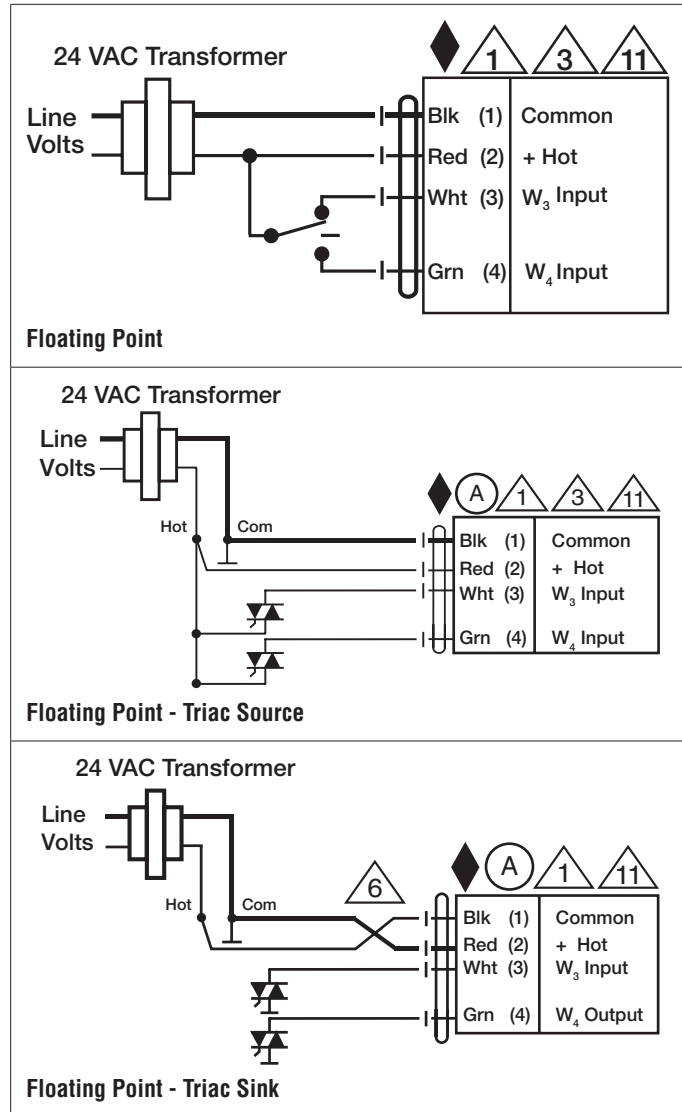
24 VAC Transformer

1 3 11

Line Volts

Blk (1) Common
Red (2) + Hot
Wht (3) $W_3$ Input
Grn (4) $W_4$ Input

Floating Point

24 VAC Transformer

Line Volts

A 1 3 11

Hot Com

Blk (1) Common
Red (2) + Hot
Wht (3) $W_3$ Input
Grn (4) $W_4$ Input

Floating Point - Triac Source

24 VAC Transformer

Line Volts

A 1 11

6

Hot Com

Blk (1) Common
Red (2) + Hot
Wht (3) $W_3$ Input
Grn (4) $W_4$ Output

Floating Point - Triac Sink